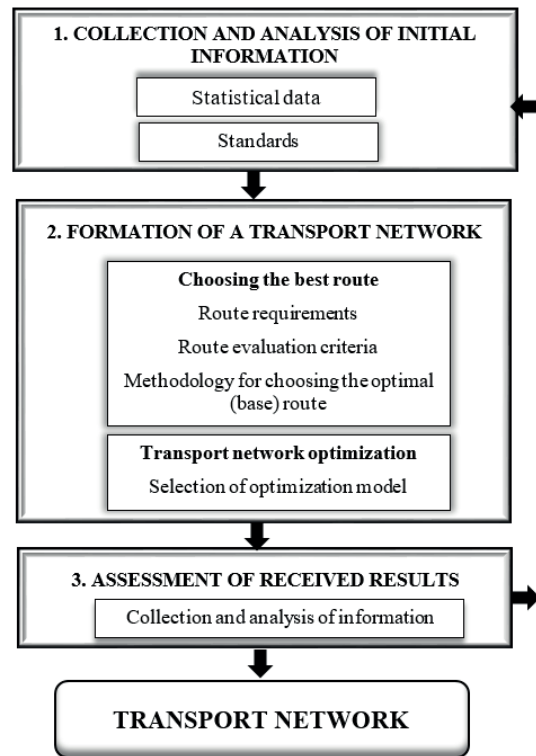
1. COLLECTION AND ANALYSIS OF INITIAL INFORMATION

Statistical data

Standards

2. FORMATION OF A TRANSPORT NETWORK

Choosing the best route

Route requirements

Route evaluation criteria

Methodology for choosing the optimal (base) route

Transport network optimization

Selection of optimization model

3. ASSESSMENT OF RECEIVED RESULTS

Collection and analysis of information

TRANSPORT NETWORK